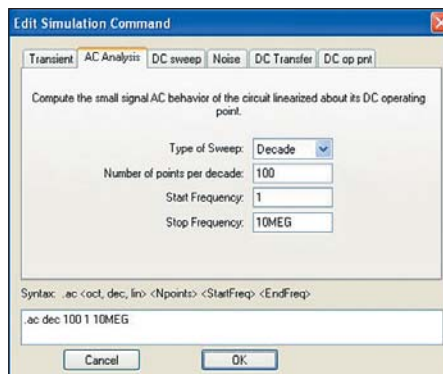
Edit Simulation Command

Transient | AC Analysis | DC sweep | Noise | DC Transfer | DC op pnt

Compute the small signal AC behavior of the circuit linearized about its DC operating point.

Type of Sweep: Decade

Number of points per decade: 100

Start Frequency: 1

Stop Frequency: 10MEG

Syntax: .ac <oct, dec, lin> <Npoints> <StartFreq> <EndFreq>

.ac dec 100 1 10MEG

Cancel

OK